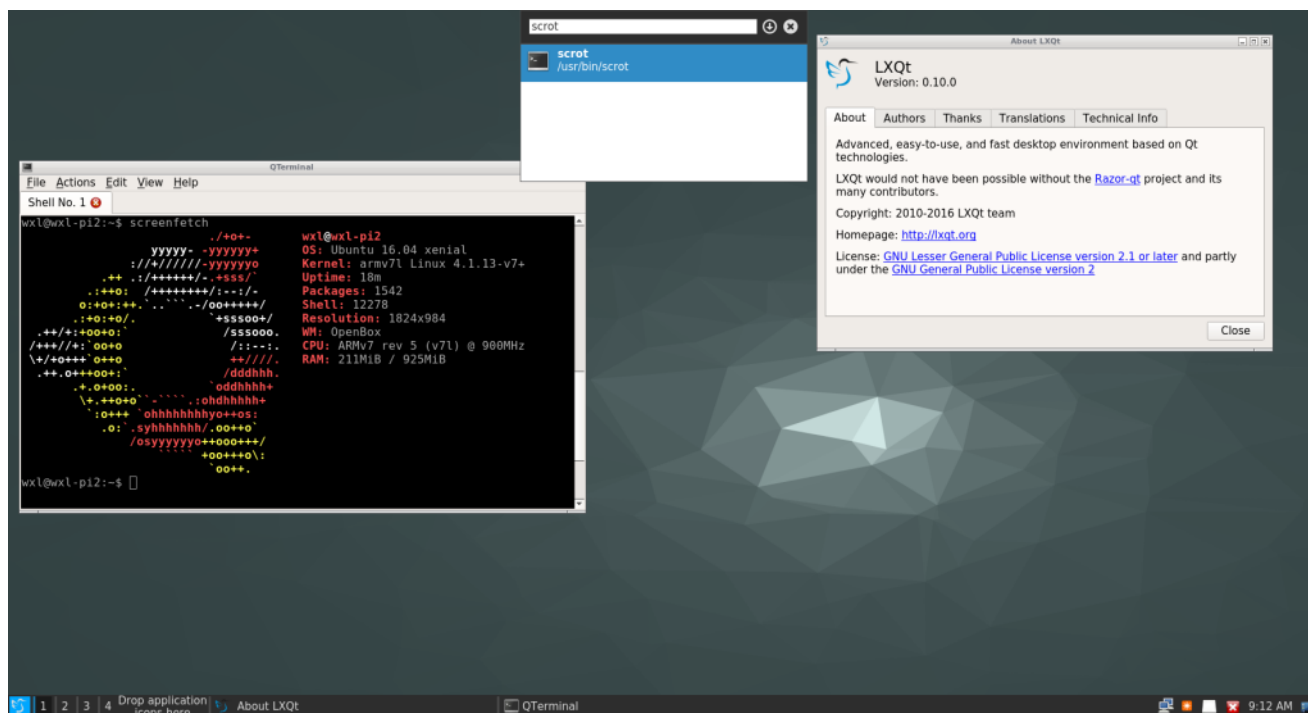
scrot

scrot
/usr/bin/scrot

About LXQt

LXQt
Version: 0.10.0

About | Authors | Thanks | Translations | Technical Info

Advanced, easy-to-use, and fast desktop environment based on Qt technologies.

LXQt would not have been possible without the Razor-qt project and its many contributors.

Copyright: 2010-2016 LXQt team

Homepage: http://lxqt.org

License: GNU Lesser General Public License version 2.1 or later and partly under the GNU General Public License version 2

Close

QTerminal

File Actions Edit View Help

Shell No. 1

wxl@wxl-pi2:~$ screenfetch
./+o+-
yyyyy- -yyyyyy+
://+//////-yyyyyyo
.++ .:/++++++/-.+sss/`
.:++o: /++++++++/:--:/-
o:+o+:++.`..```.-/oo+++++/
.:+o:+o/. `+sssoo+/
.++/+:+oo+o:` /sssooo.
/+++//+:`oo+o /::--:.
\+/+o+++`o++o ++////.
.++.o+++oo+:` /dddhhh.
.+.o+oo:. `oddhhhh+
\+.++o+o``-````.:ohdhhhhh+
`:o+++ `ohhhhhhhhyo++os:
.o:`.syhhhhhhh/.oo++o`
/osyyyyyyo++ooo+++/
````` +oo+++o\:
`oo++.

wxl@wxl-pi2
OS: Ubuntu 16.04 xenial
Kernel: armv7l Linux 4.1.13-v7+
Uptime: 18m
Packages: 1542
Shell: 12278
Resolution: 1824x984
WM: OpenBox
CPU: ARMv7 rev 5 (v7l) @ 900MHz
RAM: 211MiB / 925MiB

wxl@wxl-pi2:~$

1 2 3 4 Drop application icons here About LXQt QTerminal 9:12 AM